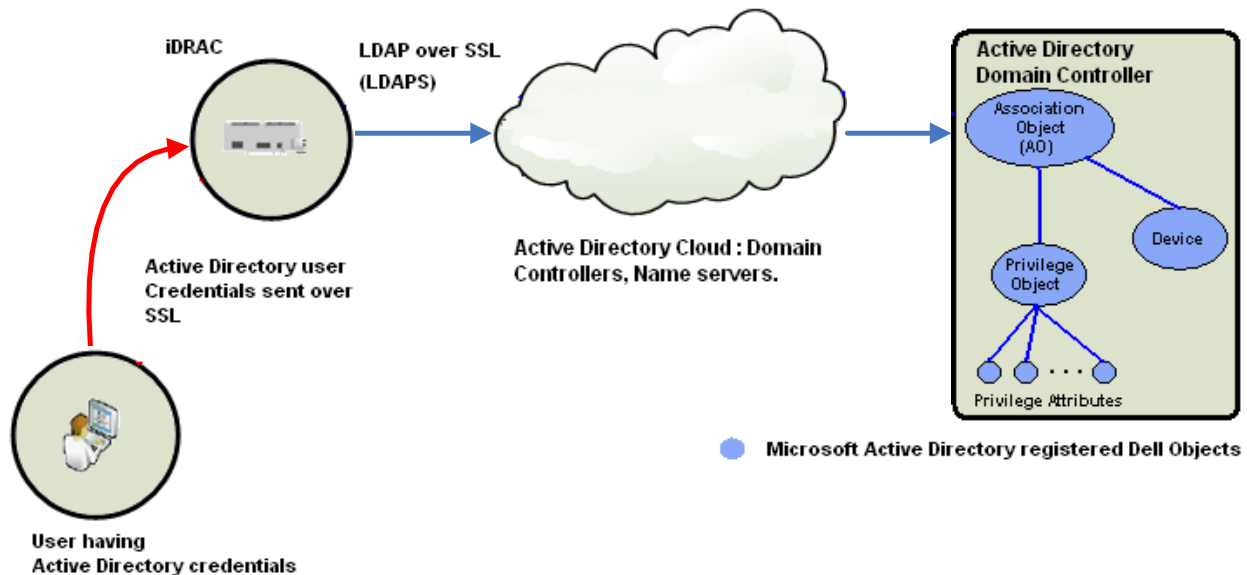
iDRAC

LDAP over SSL (LDAPS)

Active Directory Domain Controller

Association Object (AO)

Device

Privilege Object

. . .

Privilege Attributes

Active Directory Cloud : Domain Controllers, Name servers.

Active Directory user Credentials sent over SSL

Microsoft Active Directory registered Dell Objects

User having Active Directory credentials